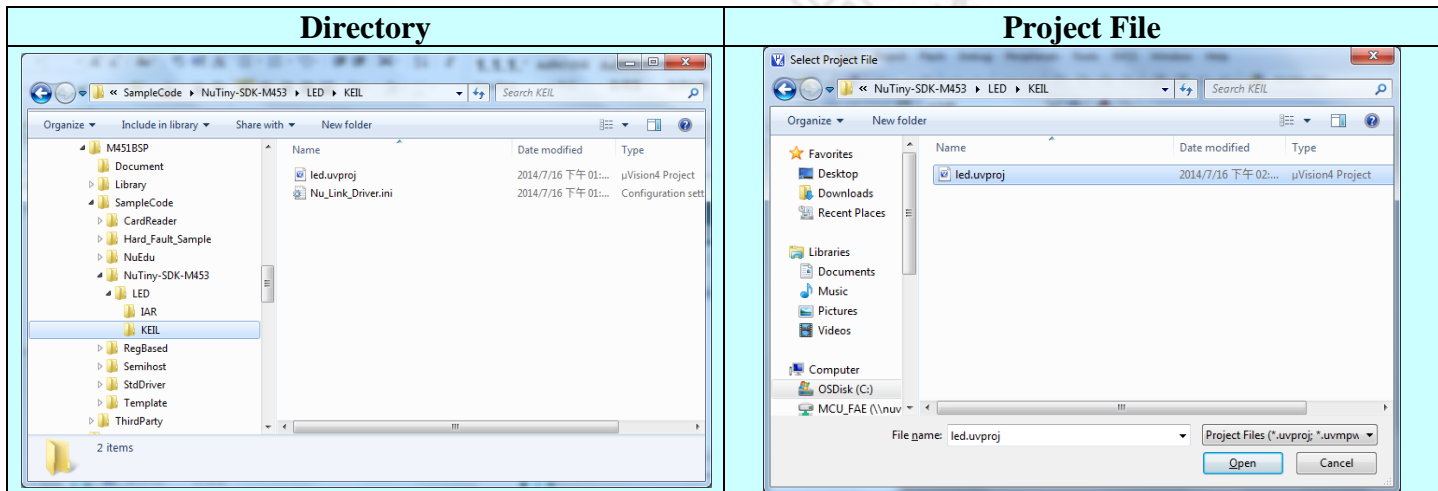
| Directory | Project File |
|---|---|
| « SampleCode ▸ NuTiny-SDK-M453 ▸ LED ▸ KEIL<br>Search KEIL<br>Organize ▾ Include in library ▾ Share with ▾ New folder<br>M451BSP<br>Document<br>Library<br>SampleCode<br>CardReader<br>Hard_Fault_Sample<br>NuEdu<br>NuTiny-SDK-M453<br>LED<br>IAR<br>KEIL<br>RegBased<br>Semihost<br>StdDriver<br>Template<br>ThirdParty<br>Name / Date modified / Type<br>led.uvproj 2014/7/16 下午 01:... µVision4 Project<br>Nu_Link_Driver.ini 2014/7/16 下午 01:... Configuration sett<br>2 items | Select Project File<br>« NuTiny-SDK-M453 ▸ LED ▸ KEIL<br>Search KEIL<br>Organize ▾ New folder<br>Favorites<br>Desktop<br>Downloads<br>Recent Places<br>Libraries<br>Documents<br>Music<br>Pictures<br>Videos<br>Computer<br>OSDisk (C:)<br>MCU_FAE (\\nuv<br>Name / Date modified / Type<br>led.uvproj 2014/7/16 下午 02:... µVision4 Project<br>File name: led.uvproj<br>Project Files (*.uvproj; *.uvmpw<br>Open Cancel |